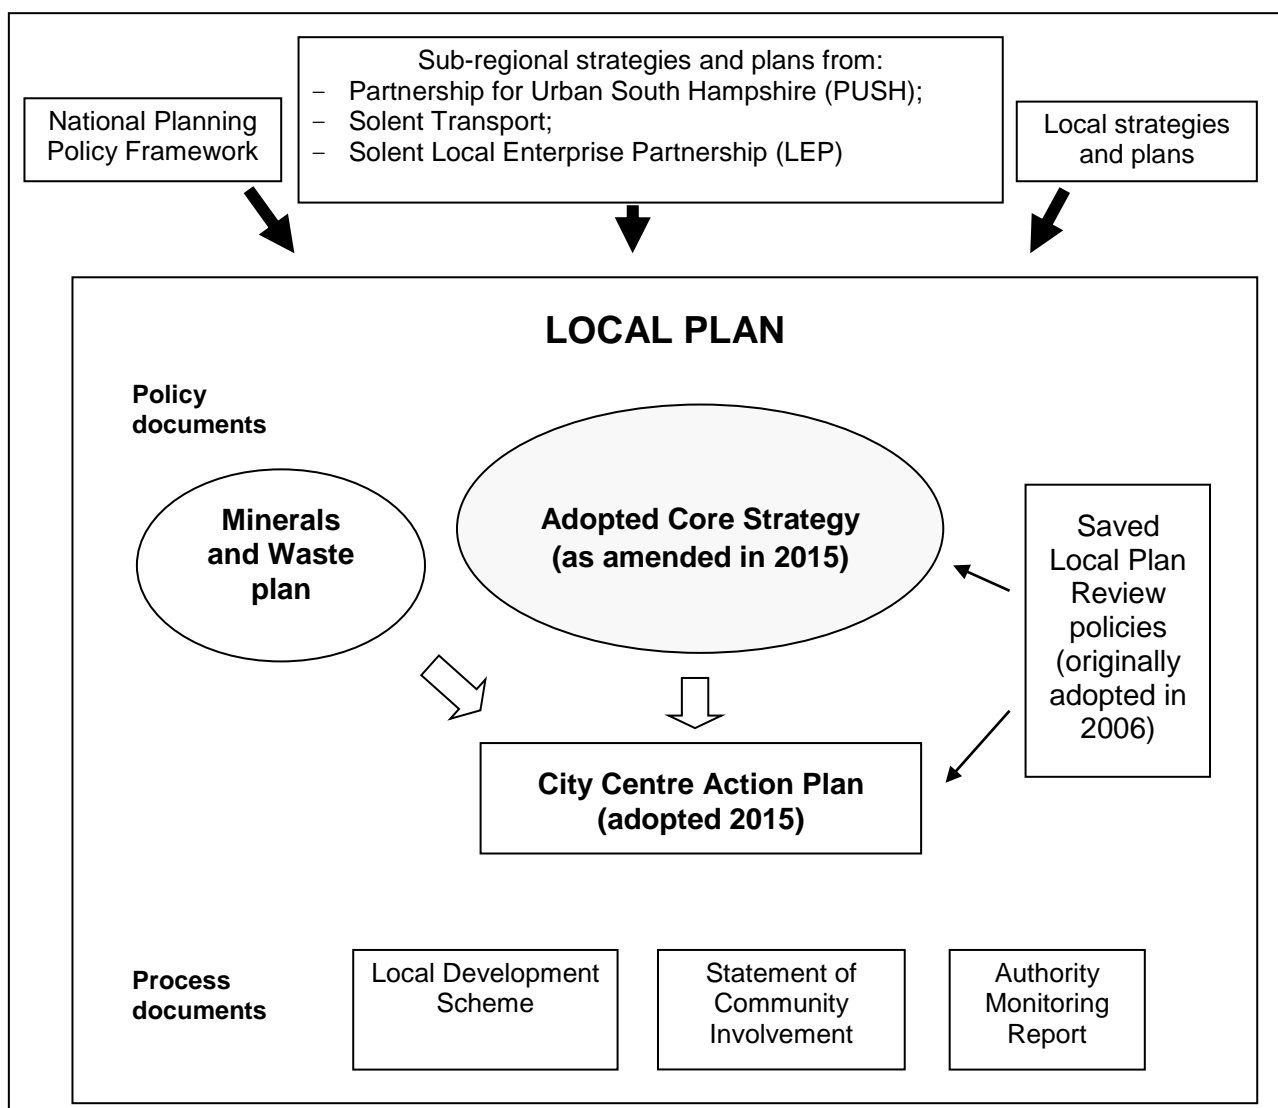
National Planning Policy Framework

Sub-regional strategies and plans from:
- Partnership for Urban South Hampshire (PUSH);
- Solent Transport;
- Solent Local Enterprise Partnership (LEP)

Local strategies and plans

LOCAL PLAN

Policy documents

Minerals and Waste plan

Adopted Core Strategy (as amended in 2015)

Saved Local Plan Review policies (originally adopted in 2006)

City Centre Action Plan (adopted 2015)

Process documents

Local Development Scheme

Statement of Community Involvement

Authority Monitoring Report